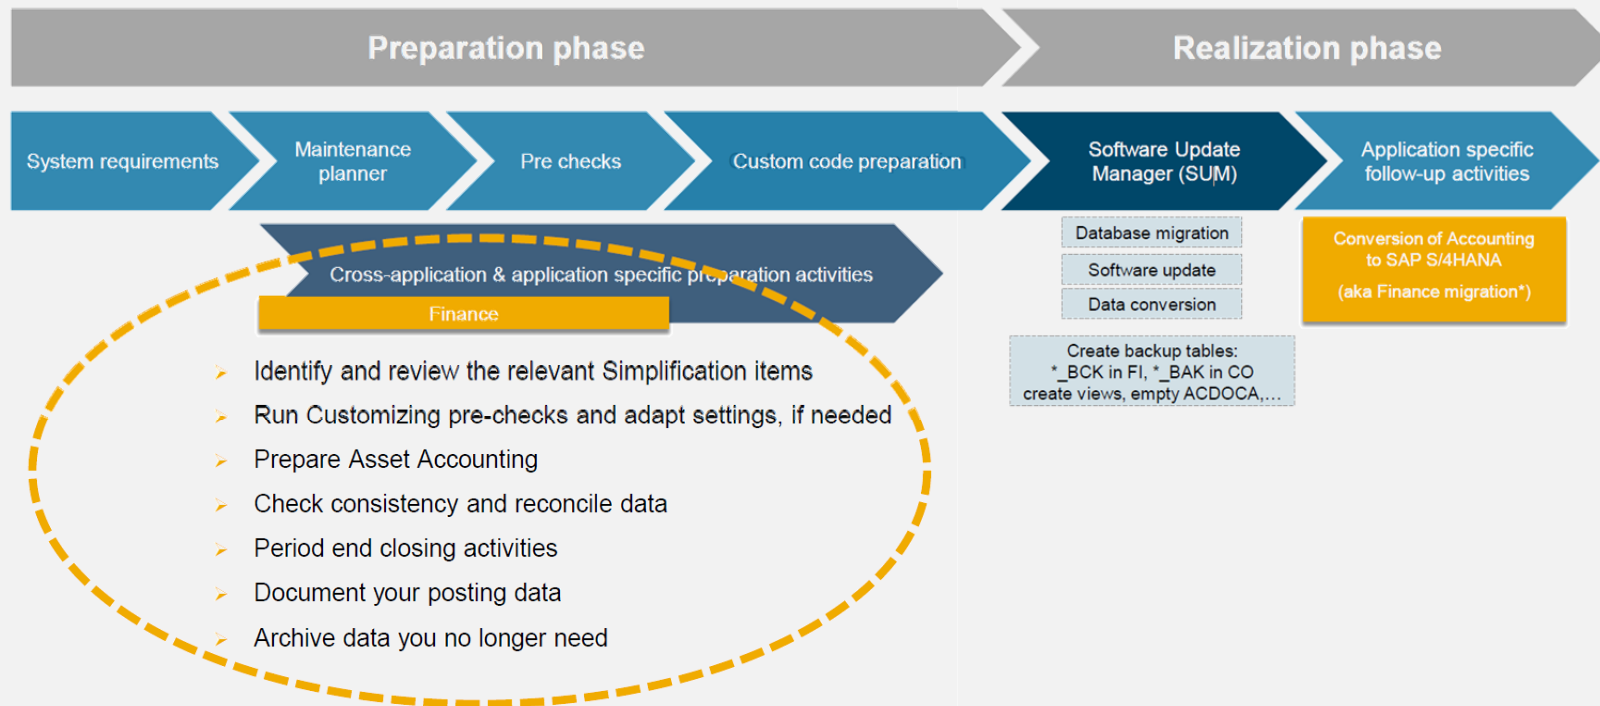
Preparation phase

Realization phase

System requirements

Maintenance planner

Pre checks

Custom code preparation

Software Update Manager (SUM)

Application specific follow-up activities

Cross-application & application specific preparation activities

Finance

Database migration

Software update

Data conversion

Create backup tables: *_BCK in FI, *_BAK in CO create views, empty ACDOCA,…

Conversion of Accounting to SAP S/4HANA

(aka Finance migration*)

Identify and review the relevant Simplification items

Run Customizing pre-checks and adapt settings, if needed

Prepare Asset Accounting

Check consistency and reconcile data

Period end closing activities

Document your posting data

Archive data you no longer need